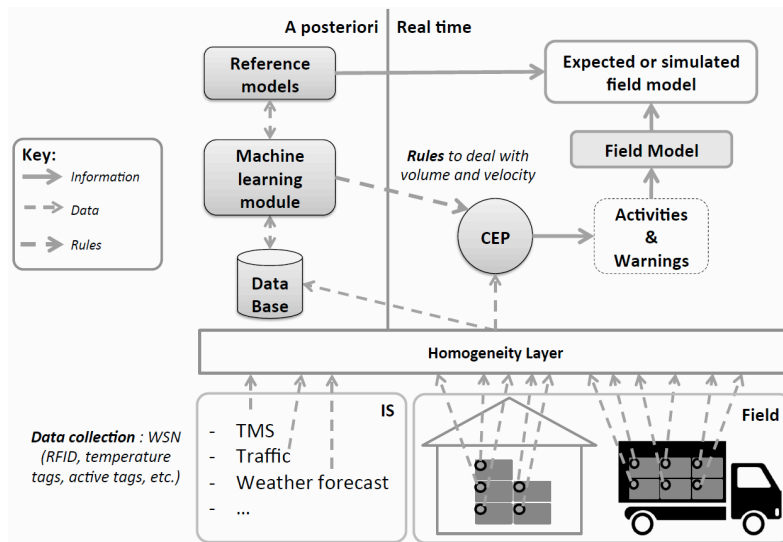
A posteriori

Real time

Reference models

Expected or simulated field model

Key:

Information

Data

Rules

Machine learning module

Rules to deal with volume and velocity

Field Model

CEP

Activities & Warnings

Data Base

Homogeneity Layer

IS

Field

Data collection : WSN (RFID, temperature tags, active tags, etc.)

- TMS
- Traffic
- Weather forecast
- ...